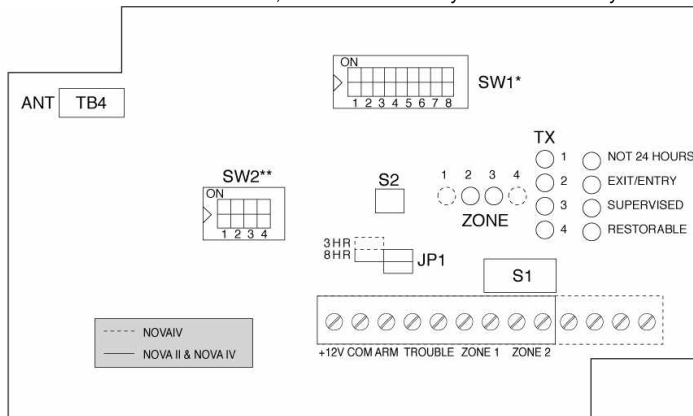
ANT TB4

ON
1 2 3 4 5 6 7 8
SW1*

TX

SW2**
ON
1 2 3 4

S2

1 2 3 4
ZONE

1
2
3
4

NOT 24 HOURS
EXIT/ENTRY
SUPERVISED
RESTORABLE

3HR
8HR
JP1

S1

NOVAIV
NOVA II & NOVA IV

+12V COM ARM TROUBLE ZONE 1 ZONE 2